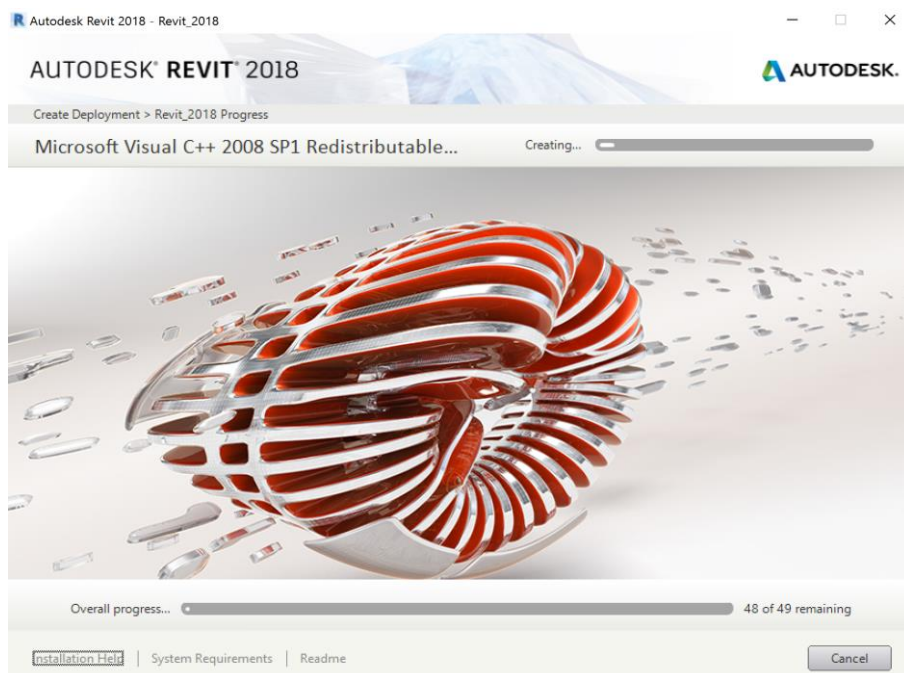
Autodesk Revit 2018 - Revit_2018

AUTODESK® REVIT® 2018

AUTODESK.

Create Deployment > Revit_2018 Progress

Microsoft Visual C++ 2008 SP1 Redistributable...

Creating...

Overall progress...

48 of 49 remaining

Installation Help | System Requirements | Readme

Cancel